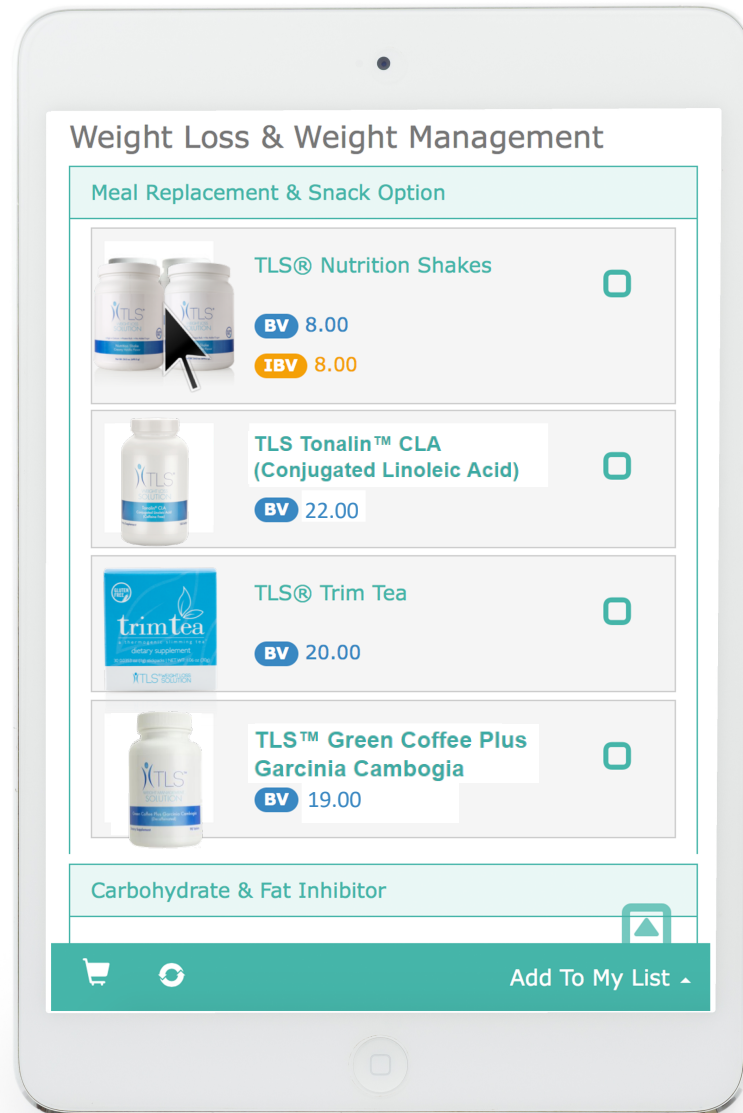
Weight Loss & Weight Management

Meal Replacement & Snack Option

TLS

TLS® Nutrition Shakes

BV 8.00

IBV 8.00

TLS

TLS Tonalin™ CLA (Conjugated Linoleic Acid)

BV 22.00

GLUTEN FREE

trimtea

dietary supplement

TLS

TLS® Trim Tea

BV 20.00

TLS

TLS™ Green Coffee Plus Garcinia Cambogia

BV 19.00

Carbohydrate & Fat Inhibitor

Add To My List